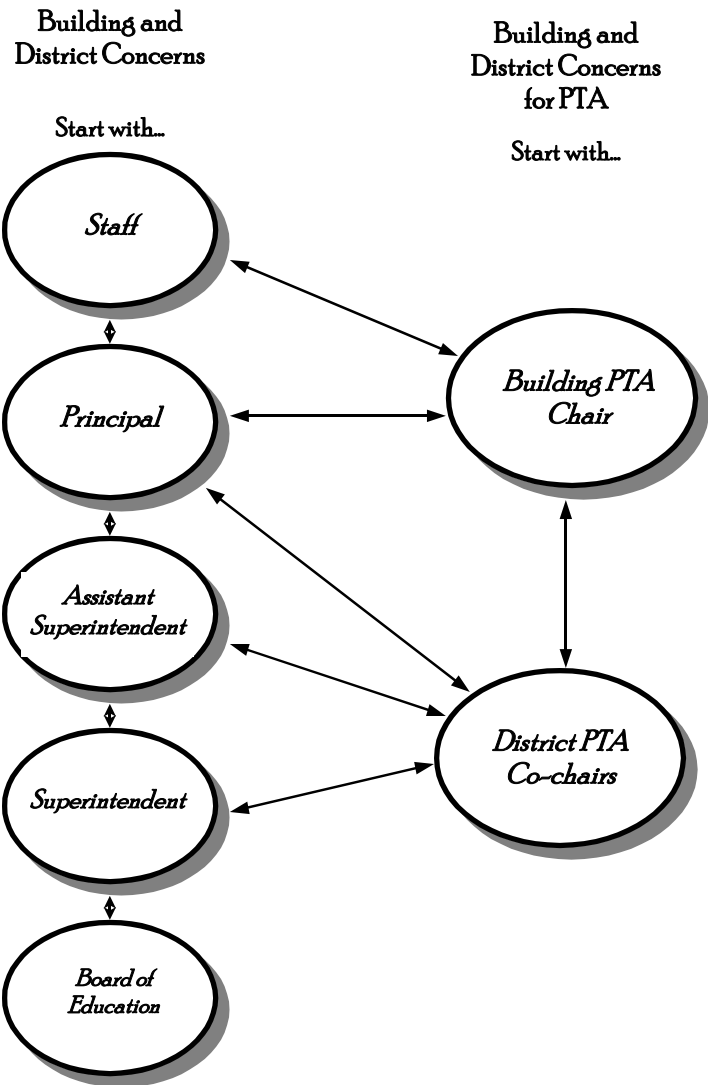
Building and District Concerns

Start with...

Building and District Concerns for PTA

Start with...

Staff

Principal

Assistant Superintendent

Superintendent

Board of Education

Building PTA Chair

District PTA Co-chairs